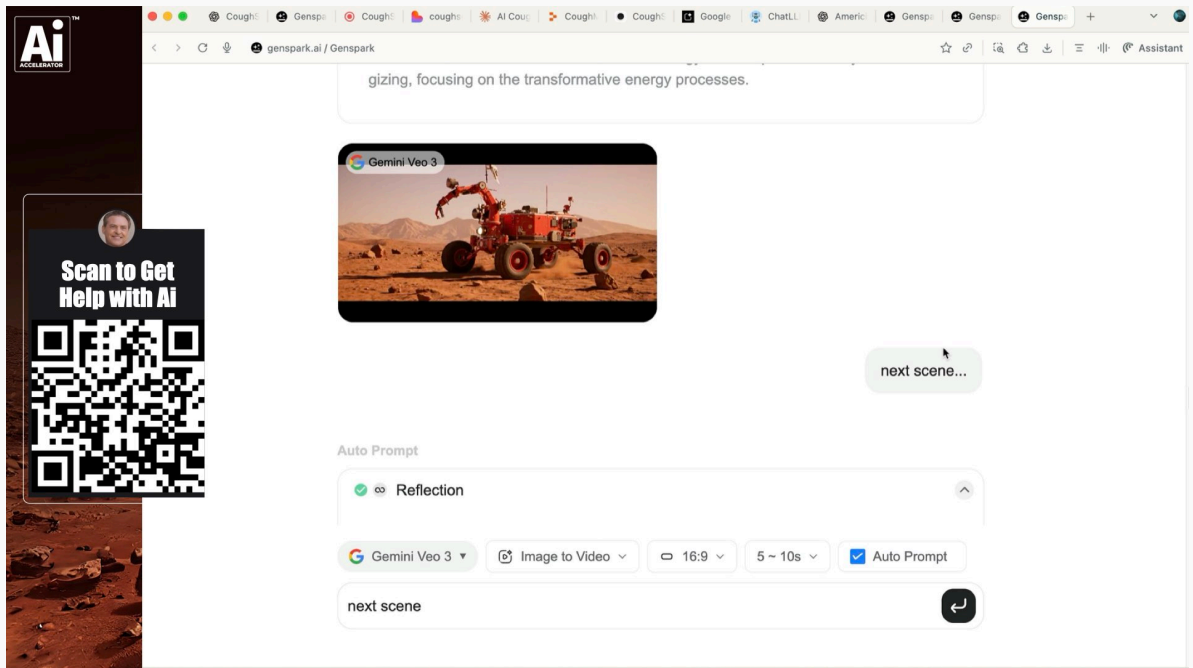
Ai™ ACCELERATOR

CoughS | Genspa | CoughS | coughs | AI Coug | CoughS | CoughS | Google | ChatLL | Americ | Genspa | Genspa | Genspa | +

genspark.ai / Genspark

Assistant

gizing, focusing on the transformative energy processes.

Gemini Veo 3

next scene...

Scan to Get Help with Ai

Auto Prompt

Reflection

Gemini Veo 3 ▾ | Image to Video | 16:9 | 5 ~ 10s | Auto Prompt

next scene